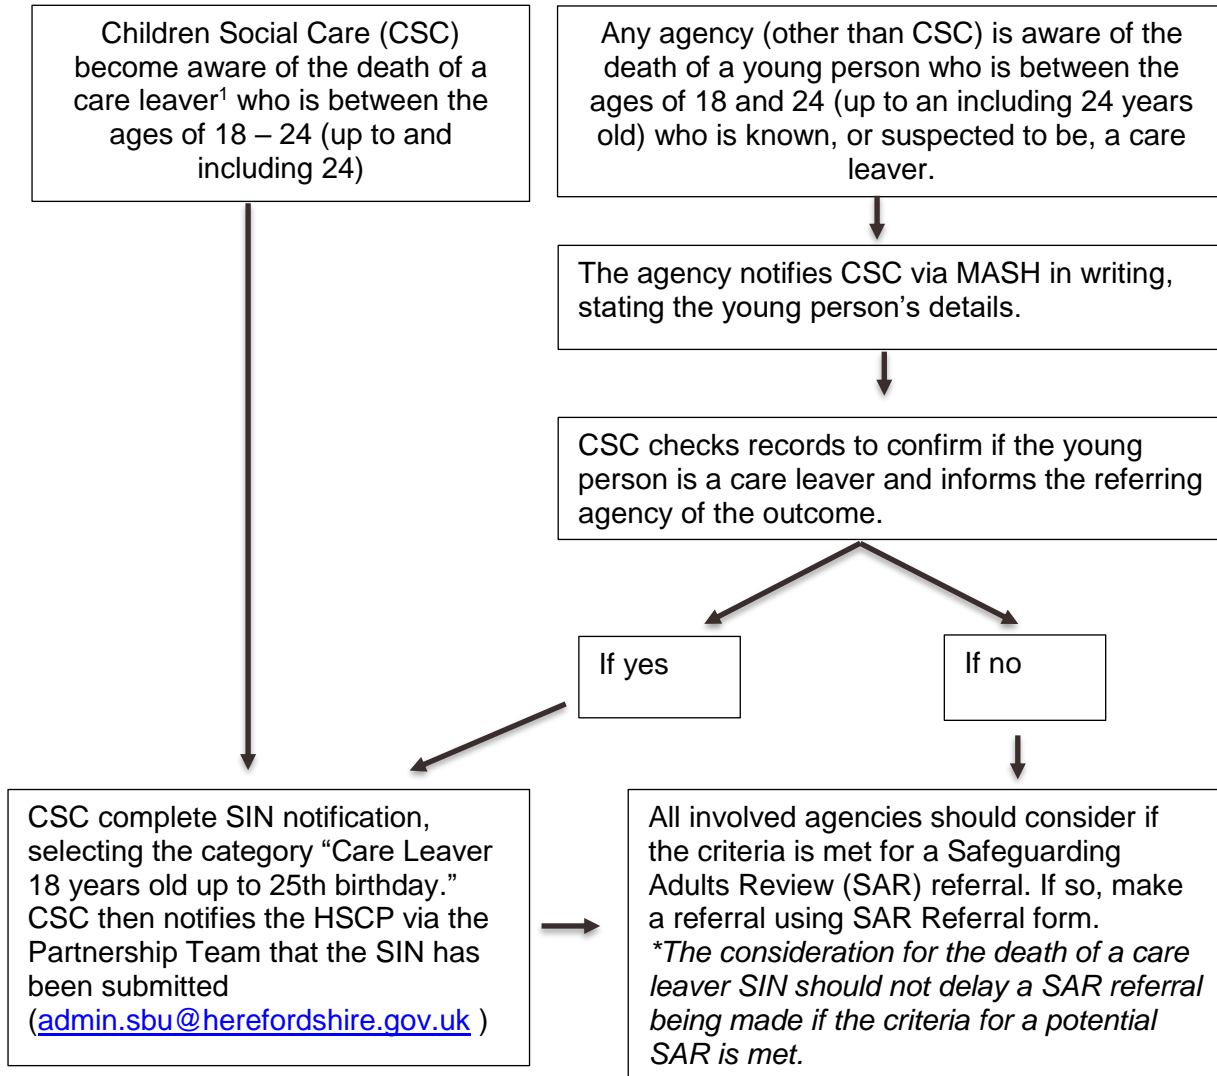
Children Social Care (CSC) become aware of the death of a care leaver$^1$ who is between the ages of 18 – 24 (up to and including 24)

Any agency (other than CSC) is aware of the death of a young person who is between the ages of 18 and 24 (up to an including 24 years old) who is known, or suspected to be, a care leaver.

The agency notifies CSC via MASH in writing, stating the young person's details.

CSC checks records to confirm if the young person is a care leaver and informs the referring agency of the outcome.

If yes

If no

CSC complete SIN notification, selecting the category "Care Leaver 18 years old up to 25th birthday." CSC then notifies the HSCP via the Partnership Team that the SIN has been submitted (admin.sbu@herefordshire.gov.uk )

All involved agencies should consider if the criteria is met for a Safeguarding Adults Review (SAR) referral. If so, make a referral using SAR Referral form. *The consideration for the death of a care leaver SIN should not delay a SAR referral being made if the criteria for a potential SAR is met.